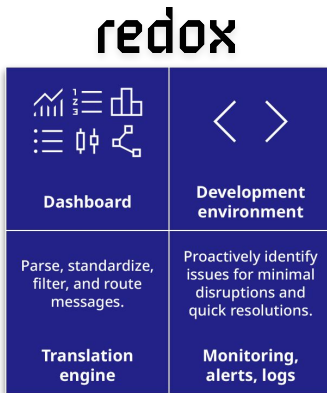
redox

Dashboard

Development environment

Parse, standardize, filter, and route messages.

Translation engine

Proactively identify issues for minimal disruptions and quick resolutions.

Monitoring, alerts, logs